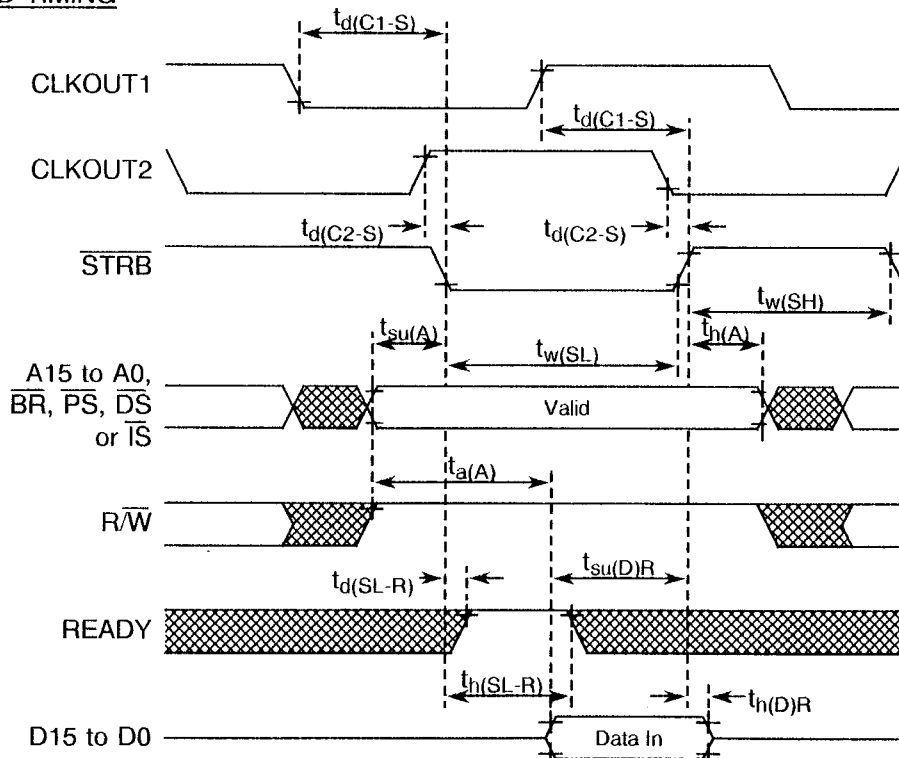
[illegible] TIMING

$t_{d(C1-S)}$

CLKOUT1

$t_{d(C1-S)}$

CLKOUT2

$t_{d(C2-S)}$

$t_{d(C2-S)}$

$\overline{STRB}$

$t_{w(SH)}$

$t_{su(A)}$

$t_{h(A)}$

$t_{w(SL)}$

A15 to A0, $\overline{BR}$, $\overline{PS}$, $\overline{DS}$ or $\overline{IS}$

Valid

$t_{a(A)}$

R/$\overline{W}$

$t_{d(SL-R)}$

$t_{su(D)R}$

READY

$t_{h(SL-R)}$

$t_{h(D)R}$

D15 to D0

Data In